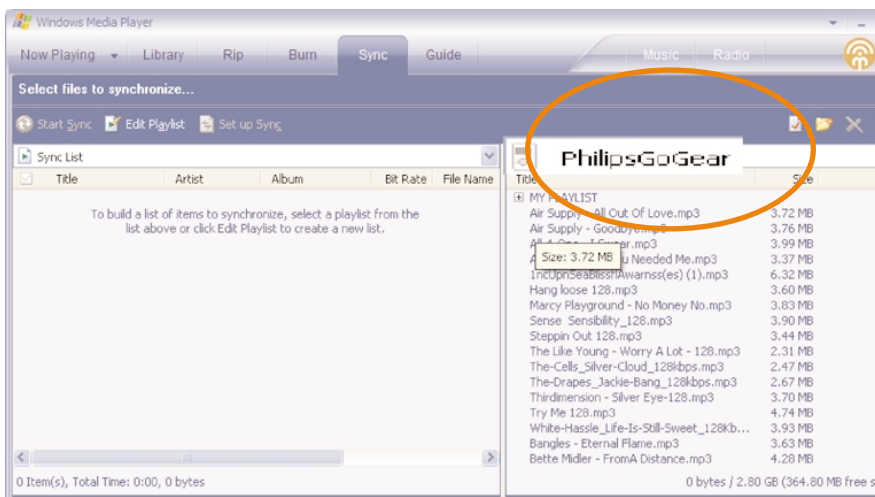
Windows Media Player

Now Playing Library Rip Burn Sync Guide Music Radio

Select files to synchronize...

Start Sync Edit Playlist Set up Sync

Sync List

| Title | Artist | Album | Bit Rate | File Name |
|---|---|---|---|---|

To build a list of items to synchronize, select a playlist from the list above or click Edit Playlist to create a new list.

0 Item(s), Total Time: 0:00, 0 bytes

PhilipsGoGear

| Title | Size |
|---|---|
| MY PLAYLIST | |
| Air Supply - All Out Of Love.mp3 | 3.72 MB |
| Air Supply - Goodbye.mp3 | 3.76 MB |
| All 4 One - I Swear.mp3 | 3.99 MB |
| A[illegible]u Needed Me.mp3 | 3.37 MB |
| 1ncUpnSeaBlissnAwarnss(es) (1).mp3 | 6.32 MB |
| Hang loose 128.mp3 | 3.60 MB |
| Marcy Playground - No Money No.mp3 | 3.83 MB |
| Sense Sensibility_128.mp3 | 3.90 MB |
| Steppin Out 128.mp3 | 3.44 MB |
| The Like Young - Worry A Lot - 128.mp3 | 2.31 MB |
| The-Cells_Silver-Cloud_128kbps.mp3 | 2.47 MB |
| The-Drapes_Jackie-Bang_128kbps.mp3 | 2.67 MB |
| Thirdimension - Silver Eye-128.mp3 | 3.70 MB |
| Try Me 128.mp3 | 4.74 MB |
| White-Hassle_Life-Is-Still-Sweet_128Kb... | 3.93 MB |
| Bangles - Eternal Flame.mp3 | 3.63 MB |
| Bette Midler - FromA Distance.mp3 | 4.28 MB |

Size: 3.72 MB

0 bytes / 2.80 GB (364.80 MB free s